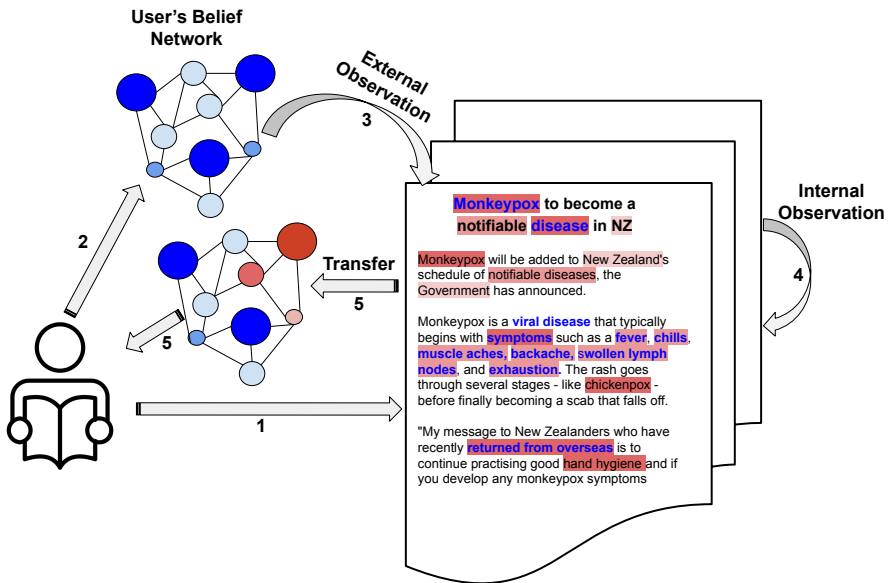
User's Belief Network

External Observation

3

2

Transfer

5

5

1

Internal Observation

4

Monkeypox to become a notifiable disease in NZ

Monkeypox will be added to New Zealand's schedule of notifiable diseases, the Government has announced.

Monkeypox is a viral disease that typically begins with symptoms such as a fever, chills, muscle aches, backache, swollen lymph nodes, and exhaustion. The rash goes through several stages - like chickenpox - before finally becoming a scab that falls off.

"My message to New Zealanders who have recently returned from overseas is to continue practising good hand hygiene and if you develop any monkeypox symptoms